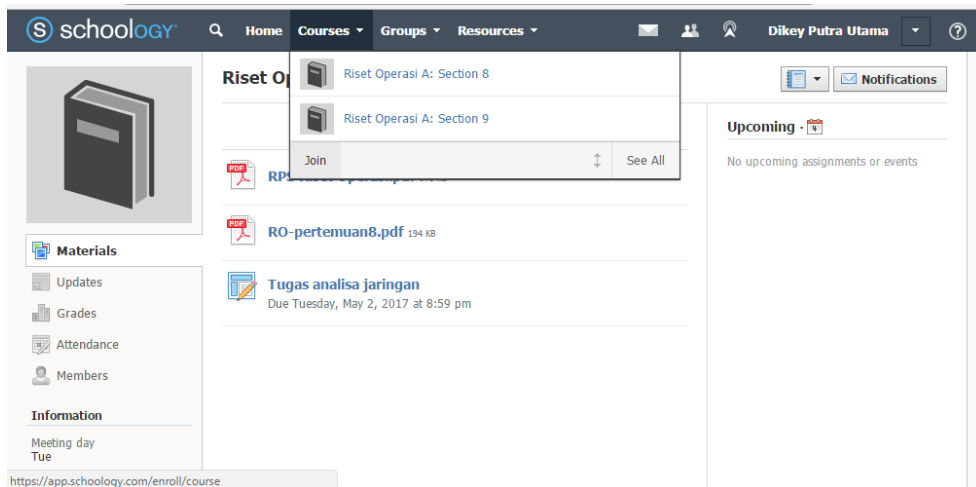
schoology Home Courses Groups Resources Dikey Putra Utama ?

Riset Op

Riset Operasi A: Section 8

Riset Operasi A: Section 9

Join See All

Notifications

Upcoming · 4

No upcoming assignments or events

RPS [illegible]

RO-pertemuan8.pdf 194 KB

Tugas analisa jaringan
Due Tuesday, May 2, 2017 at 8:59 pm

Materials
Updates
Grades
Attendance
Members

Information
Meeting day
Tue

https://app.schoology.com/enroll/course